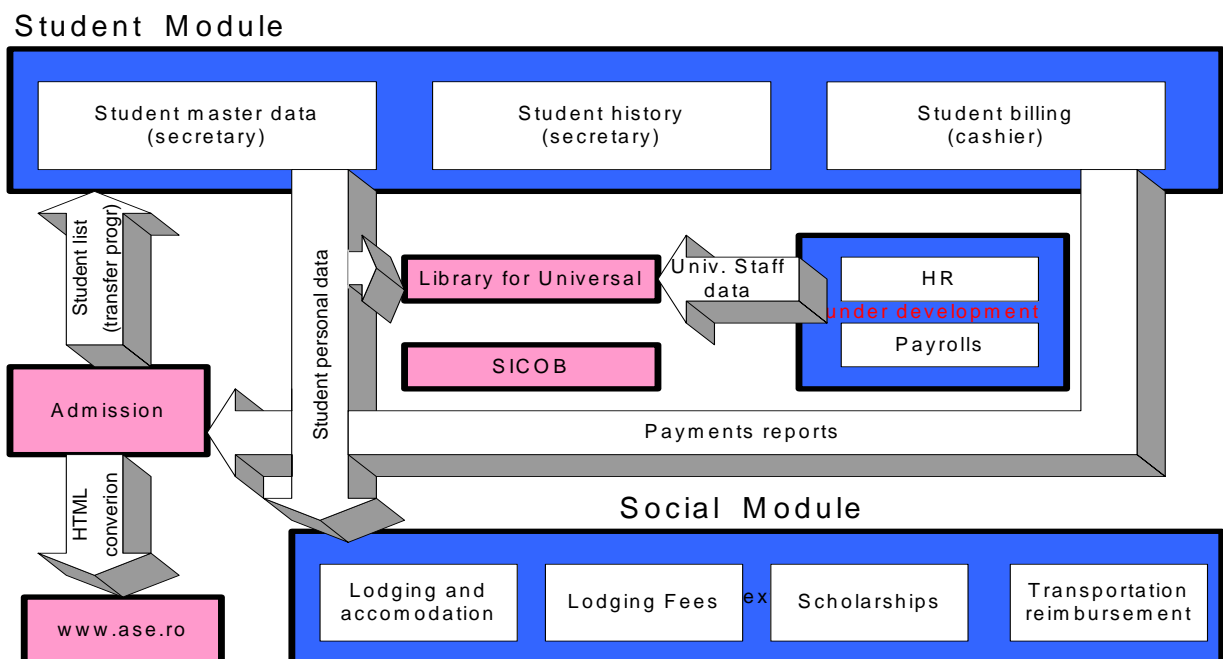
Student Module

Student master data (secretary)

Student history (secretary)

Student billing (cashier)

Student list (transfer progr)

Student personal data

Library for Universal

Univ. Staff data

HR

under development

Payrolls

SICOB

Admission

Payments reports

HTML converion

Social Module

Lodging and accomodation

Lodging Fees

ex

Scholarships

Transportation reimbursement

www.ase.ro